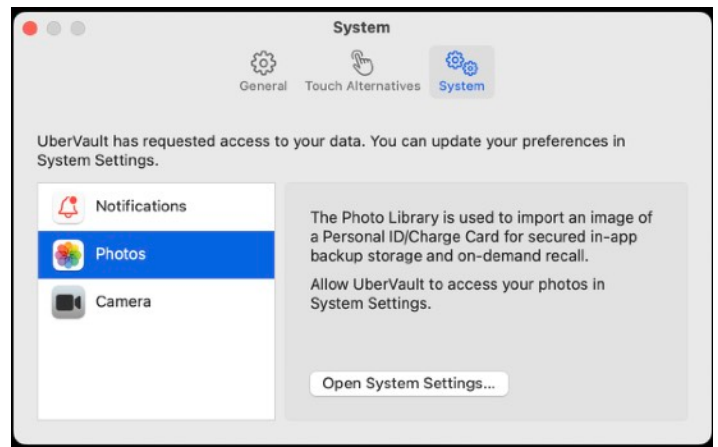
System

General Touch Alternatives System

UberVault has requested access to your data. You can update your preferences in System Settings.

Notifications
Photos
Camera

The Photo Library is used to import an image of a Personal ID/Charge Card for secured in-app backup storage and on-demand recall.

Allow UberVault to access your photos in System Settings.

Open System Settings...